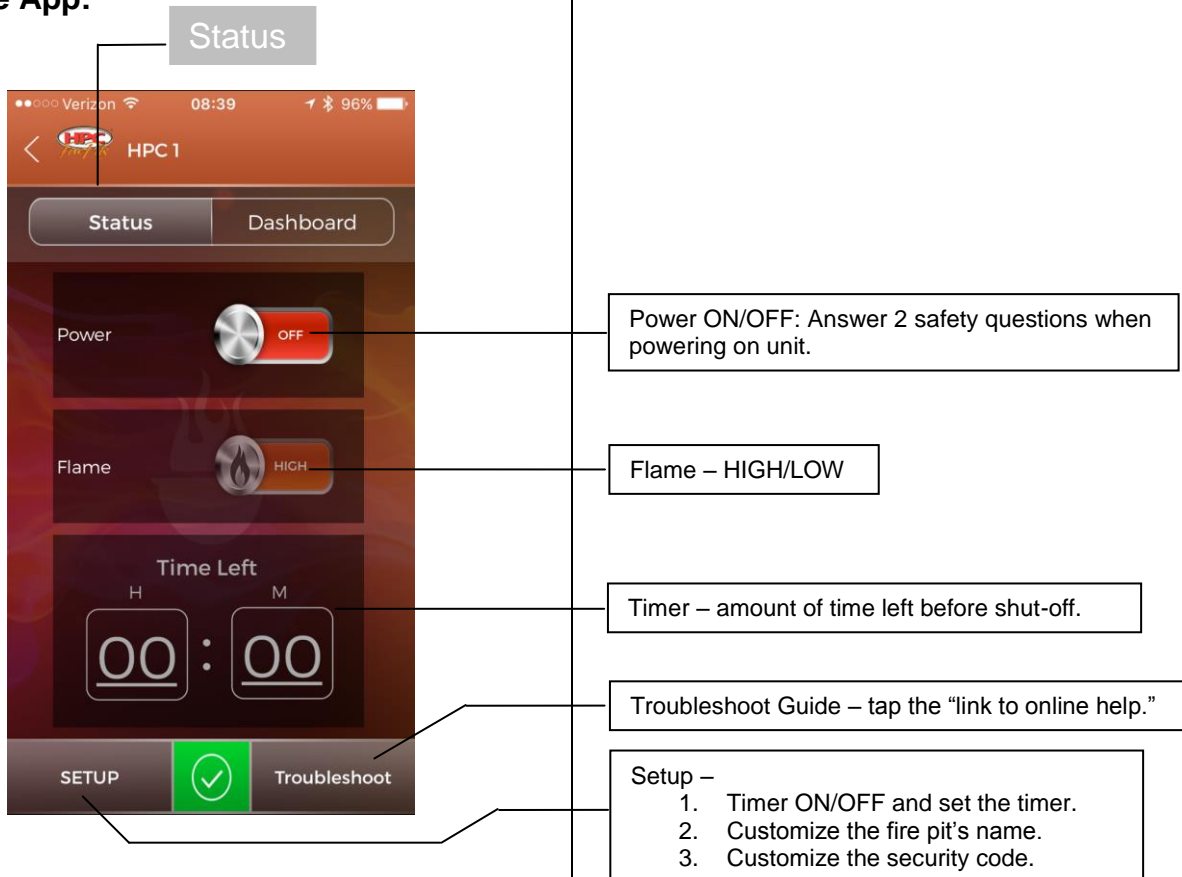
e App:

Status

●●○○○ Verizon 08:39 96%

HPC

HPC 1

Status | Dashboard

Power OFF

Flame HIGH

Time Left

H M

00 : 00

SETUP Troubleshoot

Power ON/OFF: Answer 2 safety questions when powering on unit.

Flame – HIGH/LOW

Timer – amount of time left before shut-off.

Troubleshoot Guide – tap the “link to online help.”

Setup –
1. Timer ON/OFF and set the timer.
2. Customize the fire pit’s name.
3. Customize the security code.